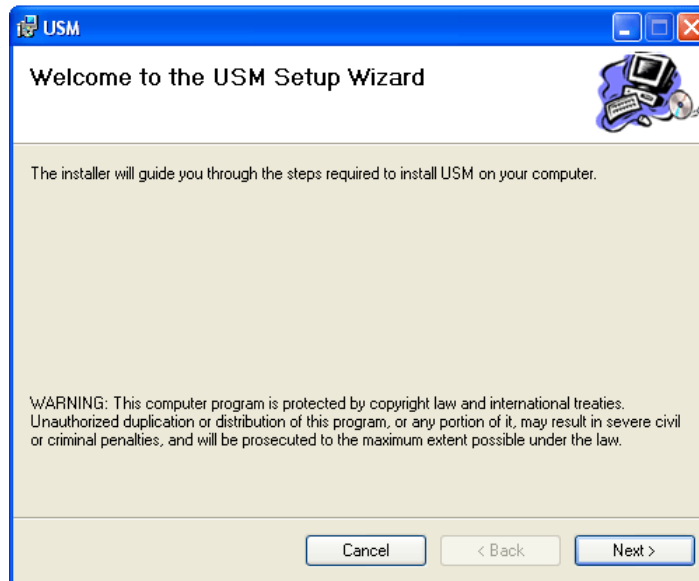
USM

Welcome to the USM Setup Wizard

The installer will guide you through the steps required to install USM on your computer.

WARNING: This computer program is protected by copyright law and international treaties. Unauthorized duplication or distribution of this program, or any portion of it, may result in severe civil or criminal penalties, and will be prosecuted to the maximum extent possible under the law.

Cancel
< Back
Next >